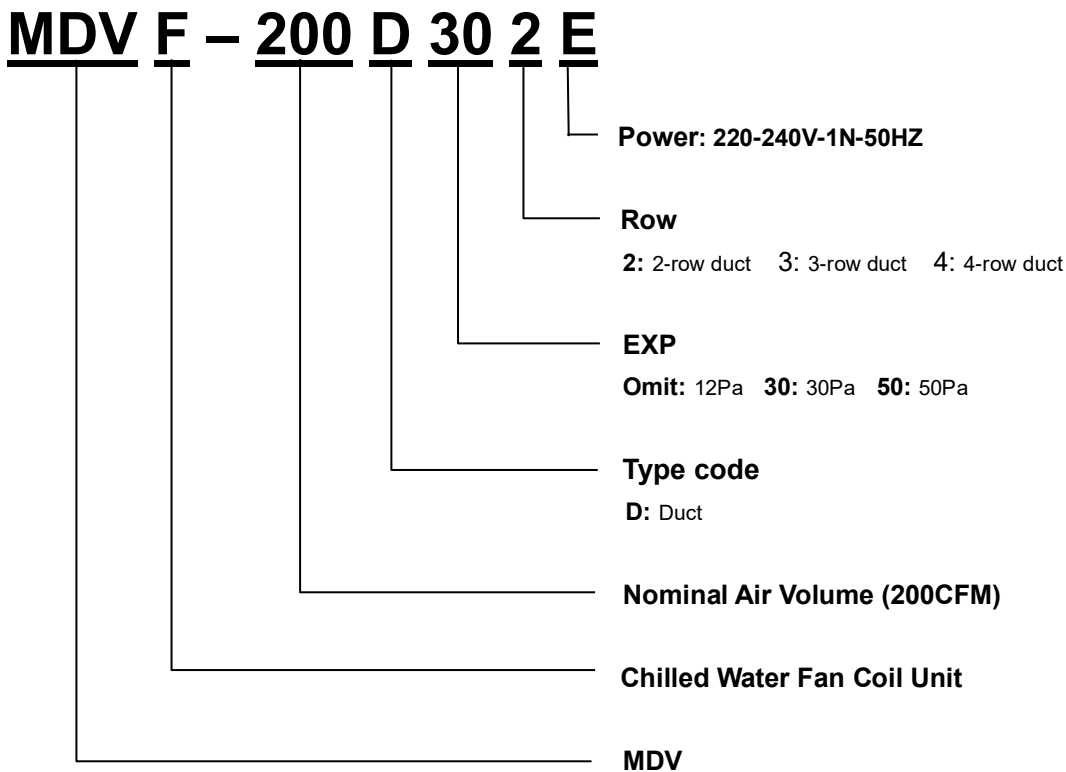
MDV F – 200 D 30 2 E

Power: 220-240V-1N-50HZ

Row

2: 2-row duct 3: 3-row duct 4: 4-row duct

EXP

Omit: 12Pa 30: 30Pa 50: 50Pa

Type code

D: Duct

Nominal Air Volume (200CFM)

Chilled Water Fan Coil Unit

MDV